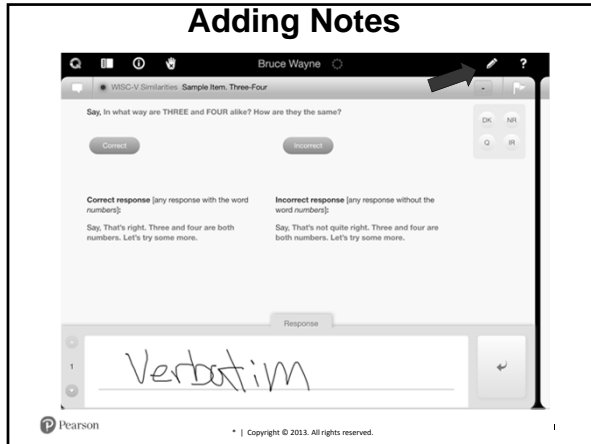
Adding Notes

Bruce Wayne

WISC-V Similarities Sample Item, Three-Four

Say, In what way are THREE and FOUR alike? How are they the same?

DK NR
Q IR

Correct

Incorrect

Correct response [any response with the word *numbers*]:

Say, That's right. Three and four are both numbers. Let's try some more.

Incorrect response [any response without the word *numbers*]:

Say, That's not quite right. Three and four are both numbers. Let's try some more.

Response

1

Verbatim

Pearson

* | Copyright © 2013. All rights reserved.